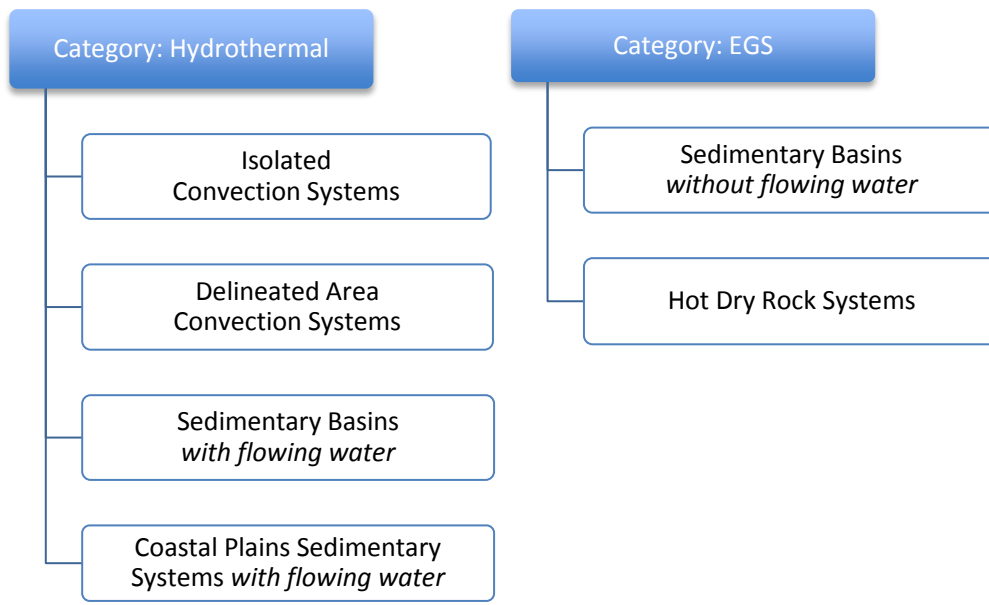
Category: Hydrothermal

Isolated Convection Systems

Delineated Area Convection Systems

Sedimentary Basins *with flowing water*

Coastal Plains Sedimentary Systems *with flowing water*

Category: EGS

Sedimentary Basins *without flowing water*

Hot Dry Rock Systems